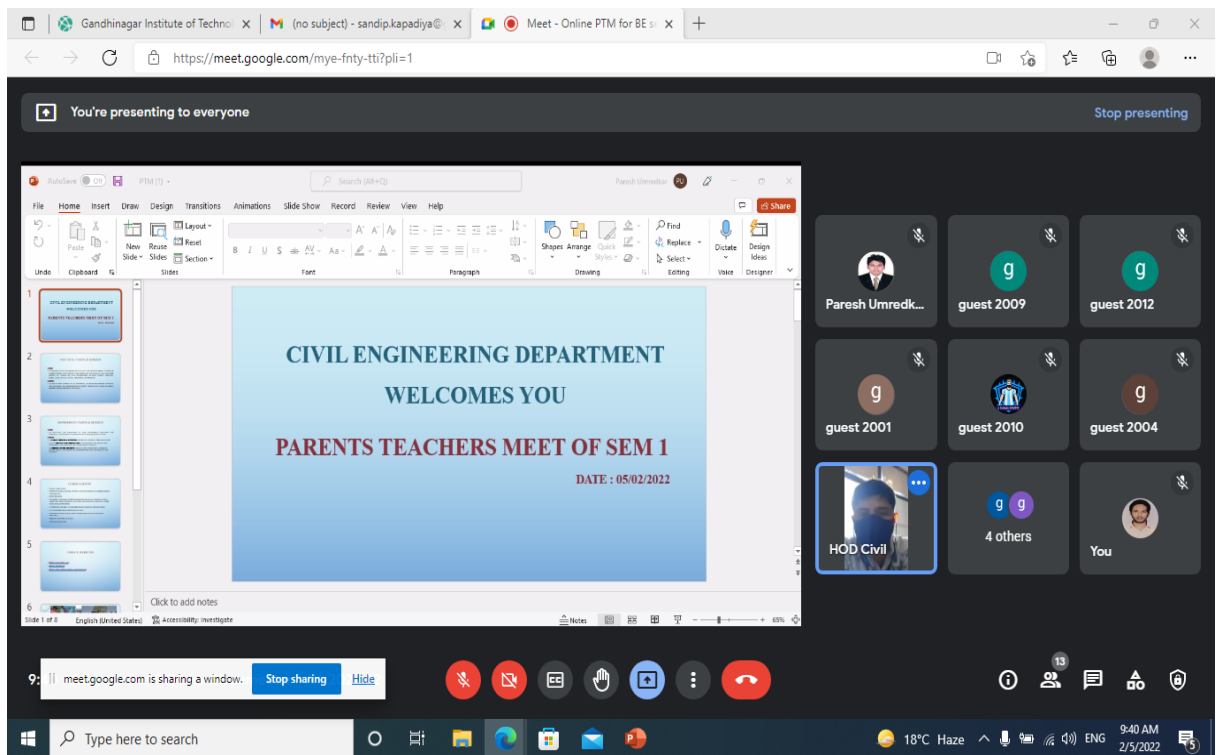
Gandhinagar Institute of Technol | (no subject) - sandip.kapadiya@ | Meet - Online PTM for BE s

https://meet.google.com/mye-fnty-tti?pli=1

You're presenting to everyone

Stop presenting

AutoSave Off PTM (1) Search (Alt+Q) Paresh Umredkar PU

File Home Insert Draw Design Transitions Animations Slide Show Record Review View Help Share

Undo Paste Clipboard New Slide Reuse Slides Layout Reset Section Slides Font Paragraph Shapes Arrange Quick Styles Drawing Find Replace Select Editing Dictate Voice Design Ideas Designer

CIVIL ENGINEERING DEPARTMENT
WELCOMES YOU

PARENTS TEACHERS MEET OF SEM 1

DATE : 05/02/2022

Click to add notes

Slide 1 of 8 English (United States) Accessibility: Investigate Notes 65%

Paresh Umredk...
guest 2009
guest 2012
guest 2001
guest 2010
guest 2004
HOD Civil
4 others
You

9:

meet.google.com is sharing a window. Stop sharing Hide

13

Type here to search

18°C Haze ENG 9:40 AM 2/5/2022